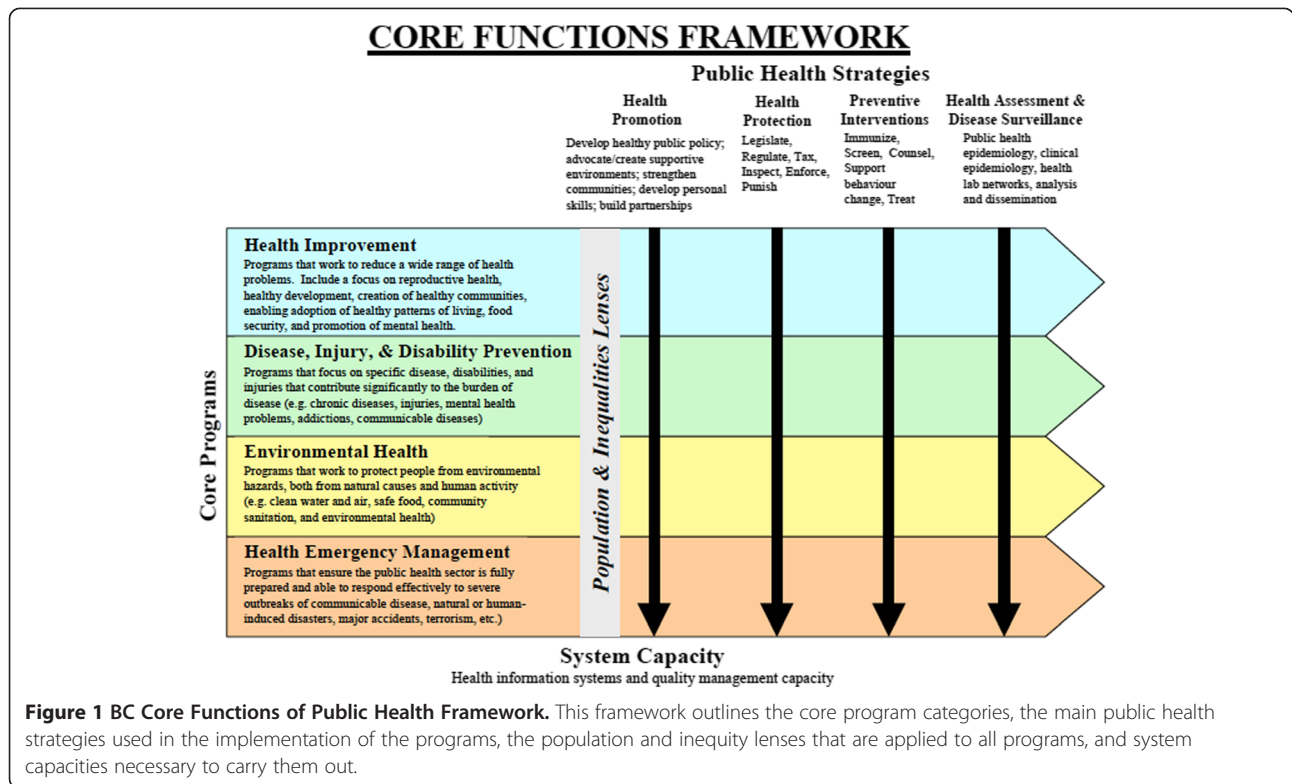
CORE FUNCTIONS FRAMEWORK

Public Health Strategies

Health Promotion
Develop healthy public policy; advocate/create supportive environments; strengthen communities; develop personal skills; build partnerships

Health Protection
Legislate, Regulate, Tax, Inspect, Enforce, Punish

Preventive Interventions
Immunize, Screen, Counsel, Support behaviour change, Treat

Health Assessment & Disease Surveillance
Public health epidemiology, clinical epidemiology, health lab networks, analysis and dissemination

Core Programs

Health Improvement
Programs that work to reduce a wide range of health problems. Include a focus on reproductive health, healthy development, creation of healthy communities, enabling adoption of healthy patterns of living, food security, and promotion of mental health.

Disease, Injury, & Disability Prevention
Programs that focus on specific disease, disabilities, and injuries that contribute significantly to the burden of disease (e.g. chronic diseases, injuries, mental health problems, addictions, communicable diseases)

Environmental Health
Programs that work to protect people from environmental hazards, both from natural causes and human activity (e.g. clean water and air, safe food, community sanitation, and environmental health)

Health Emergency Management
Programs that ensure the public health sector is fully prepared and able to respond effectively to severe outbreaks of communicable disease, natural or human-induced disasters, major accidents, terrorism, etc.)

Population & Inequalities Lenses

System Capacity
Health information systems and quality management capacity

Figure 1 BC Core Functions of Public Health Framework. This framework outlines the core program categories, the main public health strategies used in the implementation of the programs, the population and inequity lenses that are applied to all programs, and system capacities necessary to carry them out.